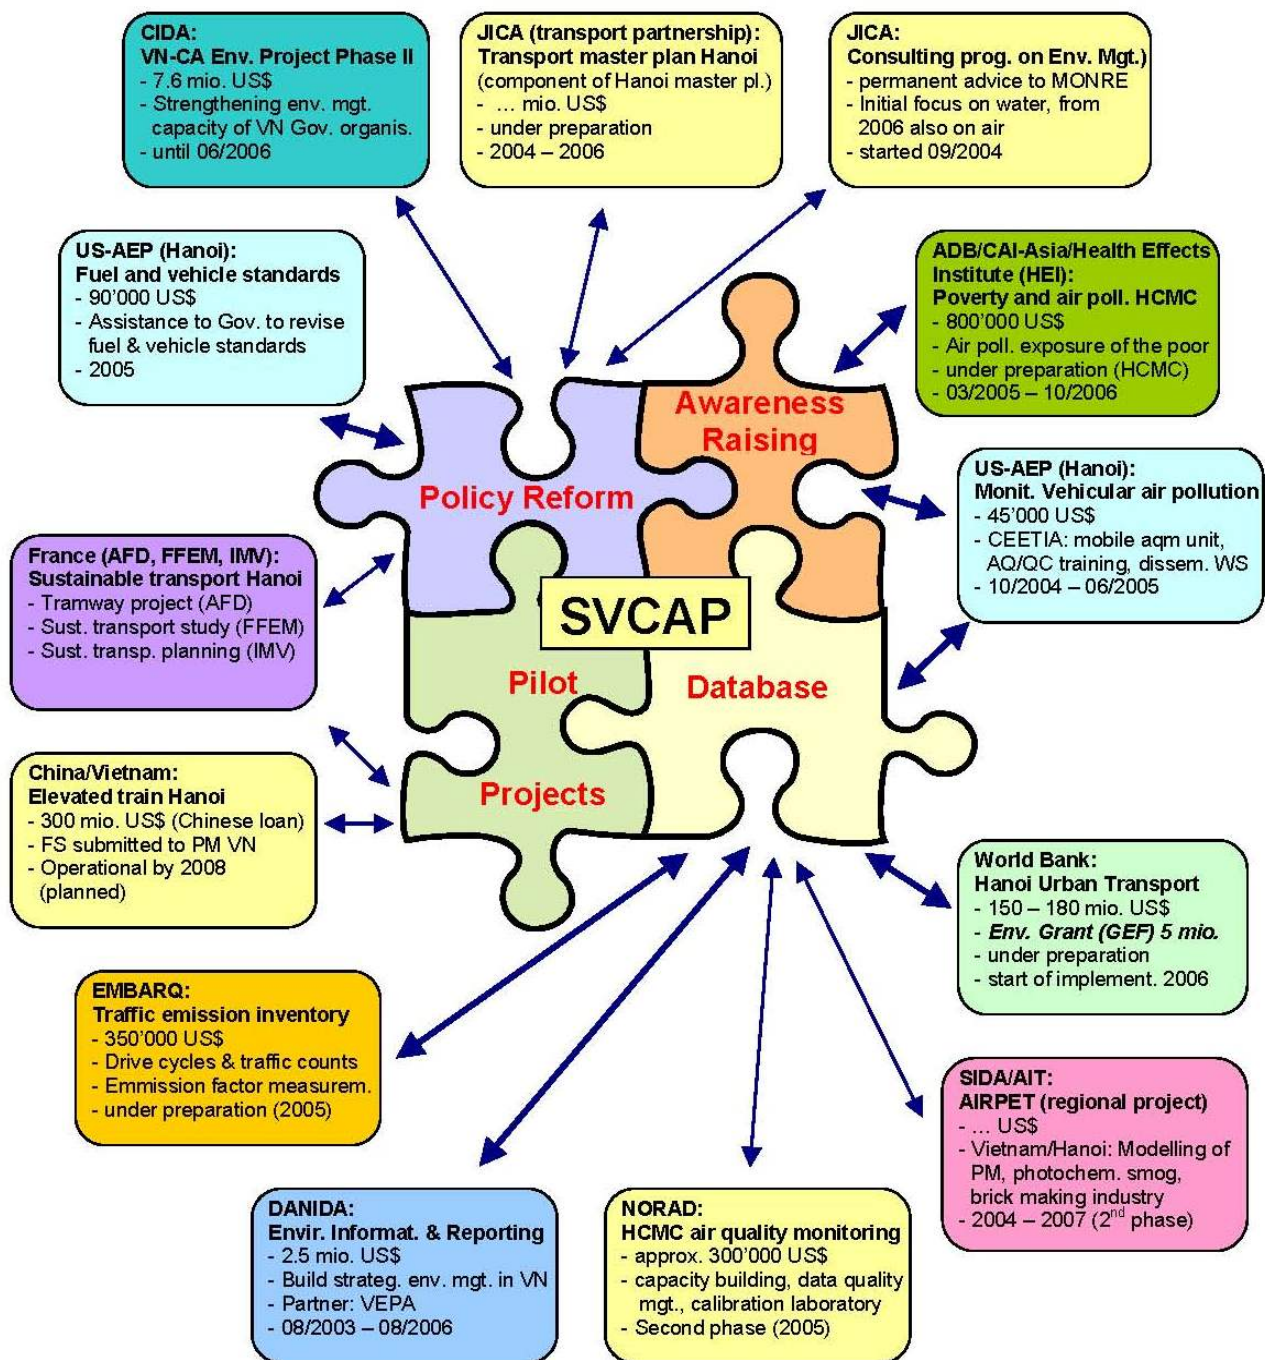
CIDA:
VN-CA Env. Project Phase II
- 7.6 mio. US$
- Strengthening env. mgt. capacity of VN Gov. organis.
- until 06/2006

JICA (transport partnership):
Transport master plan Hanoi
(component of Hanoi master pl.)
- ... mio. US$
- under preparation
- 2004 – 2006

JICA:
Consulting prog. on Env. Mgt.)
- permanent advice to MONRE
- Initial focus on water, from 2006 also on air
- started 09/2004

US-AEP (Hanoi):
Fuel and vehicle standards
- 90'000 US$
- Assistance to Gov. to revise fuel & vehicle standards
- 2005

ADB/CAI-Asia/Health Effects Institute (HEI):
Poverty and air poll. HCMC
- 800'000 US$
- Air poll. exposure of the poor
- under preparation (HCMC)
- 03/2005 – 10/2006

Awareness Raising

Policy Reform

US-AEP (Hanoi):
Monit. Vehicular air pollution
- 45'000 US$
- CEETIA: mobile aqm unit, AQ/QC training, dissem. WS
- 10/2004 – 06/2005

France (AFD, FFEM, IMV):
Sustainable transport Hanoi
- Tramway project (AFD)
- Sust. transport study (FFEM)
- Sust. transp. planning (IMV)

SVCAP

Pilot

Database

Projects

China/Vietnam:
Elevated train Hanoi
- 300 mio. US$ (Chinese loan)
- FS submitted to PM VN
- Operational by 2008 (planned)

World Bank:
Hanoi Urban Transport
- 150 – 180 mio. US$
- Env. Grant (GEF) 5 mio.
- under preparation
- start of implement. 2006

EMBARQ:
Traffic emission inventory
- 350'000 US$
- Drive cycles & traffic counts
- Emmission factor measurem.
- under preparation (2005)

SIDA/AIT:
AIRPET (regional project)
- ... US$
- Vietnam/Hanoi: Modelling of PM, photochem. smog, brick making industry
- 2004 – 2007 (2$^{nd}$ phase)

DANIDA:
Envir. Informat. & Reporting
- 2.5 mio. US$
- Build strateg. env. mgt. in VN
- Partner: VEPA
- 08/2003 – 08/2006

NORAD:
HCMC air quality monitoring
- approx. 300'000 US$
- capacity building, data quality mgt., calibration laboratory
- Second phase (2005)